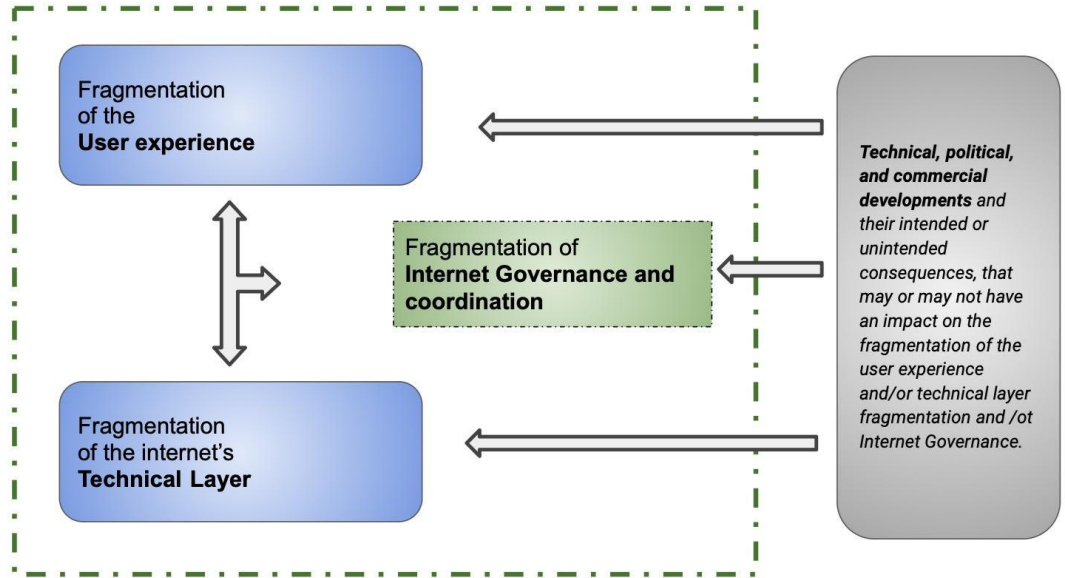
Fragmentation of the **User experience**

Fragmentation of **Internet Governance and coordination**

Fragmentation of the internet's **Technical Layer**

***Technical, political, and commercial developments*** *and their intended or unintended consequences, that may or may not have an impact on the fragmentation of the user experience and/or technical layer fragmentation and /ot Internet Governance.*